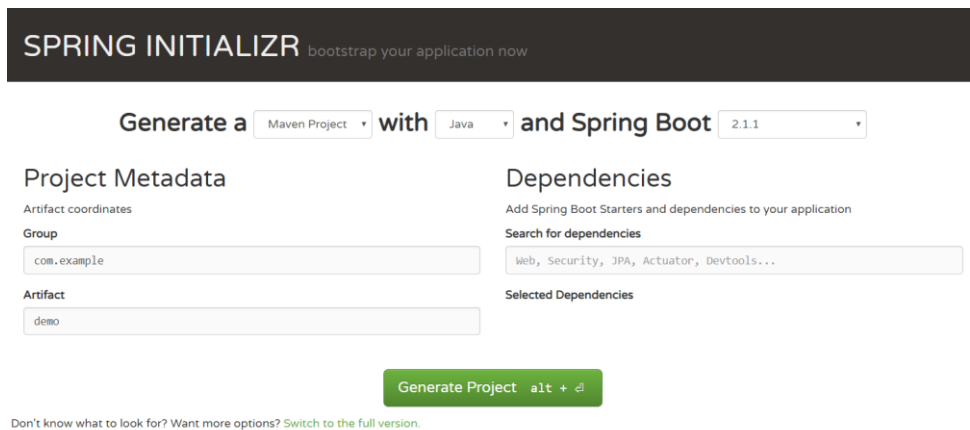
SPRING INITIALIZR bootstrap your application now

Generate a Maven Project with Java and Spring Boot 2.1.1

Project Metadata

Artifact coordinates

Group

com.example

Artifact

demo

Dependencies

Add Spring Boot Starters and dependencies to your application

Search for dependencies

Web, Security, JPA, Actuator, Devtools...

Selected Dependencies

Generate Project alt + ⏎

Don't know what to look for? Want more options? Switch to the full version.